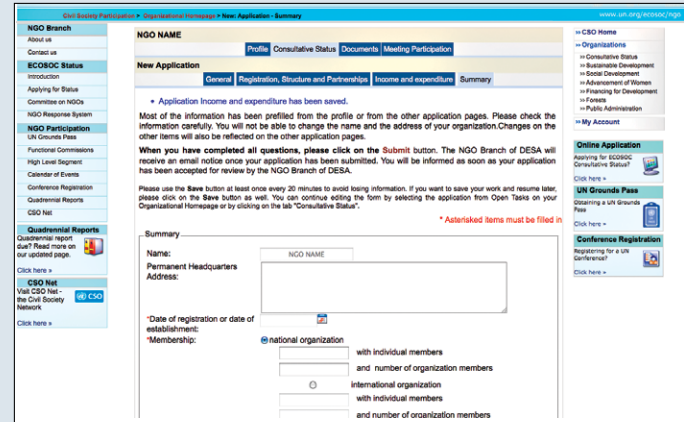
Civil Society Participation > Organizational Homepage > New: Application - Summary

www.un.org/ecosoc/ngo

NGO Branch
About us
Contact us
ECOSOC Status
Introduction
Applying for Status
Committee on NGOs
NGO Response System
NGO Participation
UN Grounds Pass
Functional Commissions
High Level Segment
Calendar of Events
Conference Registration
Quadrennial Reports
CSO Net
Quadrennial Reports
Quadrennial report due? Read more on our updated page.
Click here »
CSO Net
Visit CSO Net - the Civil Society Network
CSO
Click here »

NGO NAME

Profile | Consultative Status | Documents | Meeting Participation

New Application

General | Registration, Structure and Partnerships | Income and expenditure | Summary

• Application Income and expenditure has been saved.

Most of the information has been prefilled from the profile or from the other application pages. Please check the information carefully. You will not be able to change the name and the address of your organization.Changes on the other items will also be reflected on the other application pages.

When you have completed all questions, please click on the Submit button. The NGO Branch of DESA will receive an email notice once your application has been submitted. You will be informed as soon as your application has been accepted for review by the NGO Branch of DESA.

Please use the Save button at least once every 20 minutes to avoid losing information. If you want to save your work and resume later, please click on the Save button as well. You can continue editing the form by selecting the application from Open Tasks on your Organizational Homepage or by clicking on the tab "Consultative Status".

* Asterisked items must be filled in

Summary

Name: NGO NAME

Permanent Headquarters Address:

*Date of registration or date of establishment:

*Membership:
national organization
with individual members
and number of organization members
international organization
with individual members
and number of organization members

» CSO Home
» Organizations
» Consultative Status
» Sustainable Development
» Social Development
» Advancement of Women
» Financing for Development
» Forests
» Public Administration
» My Account

Online Application
Applying for ECOSOC Consultative Status?
Click here »

UN Grounds Pass
Obtaining a UN Grounds Pass
Click here »

Conference Registration
Registering for a UN Conference?
Click here »